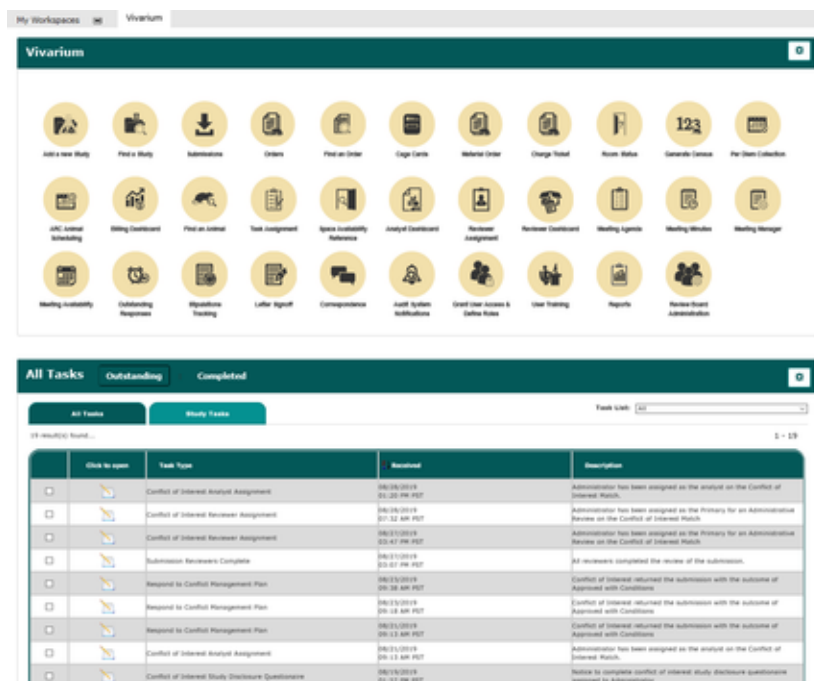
My Workspaces Vivarium

Vivarium

Add a new Study
Find a Study
Submissions
Orders
Find an Order
Cage Cards
Material Order
Charge Ticket
Room Status
Generate Census
Per Diem Collection
ARC Animal Scheduling
Billing Dashboard
Find an Animal
Task Assignment
Space Availability Reference
Analyst Dashboard
Reviewer Assignment
Reviewer Dashboard
Meeting Agenda
Meeting Minutes
Meeting Manager
Meeting Availability
Outstanding Responses
Stipulations Tracking
Letter Signoff
Correspondence
Audit System Notifications
Grant User Access & Define Roles
User Training
Reports
Review Board Administration

All Tasks Outstanding Completed

All Tasks Study Tasks

Task List: All

19 result(s) found...

1 - 19

| | Click to open | Task Type | Received | Description |
|---|---|---|---|---|
| | | Conflict of Interest Analyst Assignment | 08/28/2019 01:20 PM PDT | Administrator has been assigned as the analyst on the Conflict of Interest Match. |
| | | Conflict of Interest Reviewer Assignment | 08/28/2019 07:32 AM PDT | Administrator has been assigned as the Primary for an Administrative Review on the Conflict of Interest Match |
| | | Conflict of Interest Reviewer Assignment | 08/27/2019 03:47 PM PDT | Administrator has been assigned as the Primary for an Administrative Review on the Conflict of Interest Match |
| | | Submission Reviewers Complete | 08/27/2019 03:07 PM PDT | All reviewers completed the review of the submission. |
| | | Respond to Conflict Management Plan | 08/23/2019 09:38 AM PDT | Conflict of Interest returned the submission with the outcome of Approved with Conditions |
| | | Respond to Conflict Management Plan | 08/23/2019 09:18 AM PDT | Conflict of Interest returned the submission with the outcome of Approved with Conditions |
| | | Respond to Conflict Management Plan | 08/21/2019 09:13 AM PDT | Conflict of Interest returned the submission with the outcome of Approved with Conditions |
| | | Conflict of Interest Analyst Assignment | 08/21/2019 09:13 AM PDT | Administrator has been assigned as the analyst on the Conflict of Interest Match. |
| | | Conflict of Interest Study Disclosure Questionaire | 08/19/2019 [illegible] | Notice to complete conflict of interest study disclosure questionaire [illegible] |